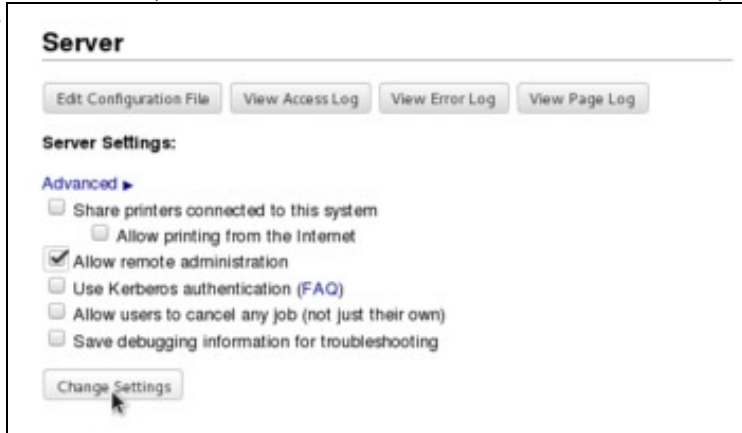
Server

Edit Configuration File | View Access Log | View Error Log | View Page Log

Server Settings:

Advanced ▸

Share printers connected to this system

Allow printing from the Internet

Allow remote administration

Use Kerberos authentication (FAQ)

Allow users to cancel any job (not just their own)

Save debugging information for troubleshooting

Change Settings